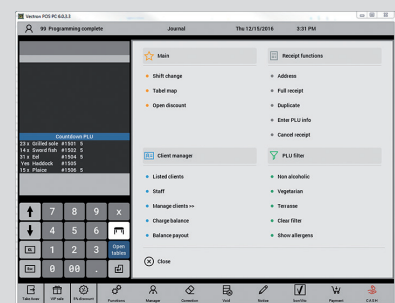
Vectron POS PC 6.0.3.3

99 Programming complete | Journal | Thu 12/15/2016 | 3:31 PM

Countdown PLU
23 x Grilled sole #1501 5
14 x Sword fish #1502 5
31 x Eel #1504 5
Yes Haddock #1505
15 x Plaice #1506 5

7 8 9 x
4 5 6
1 2 3 Open tables
0 00 .

Main
Shift change
Tabel map
Open discount

Receipt functions
Address
Full receipt
Duplicate
Enter PLU info
Cancel receipt

Client manager
Listed clients
Staff
Manage clients >>
Charge balance
Balance payout

PLU filter
Non alcoholic
Vegetarian
Terrasse
Clear filter
Show allergens

Close

Table from | VIP table | 5% discount | Functions | Manager | Correction | Void | Notice | Subtotal | Payment | CASH